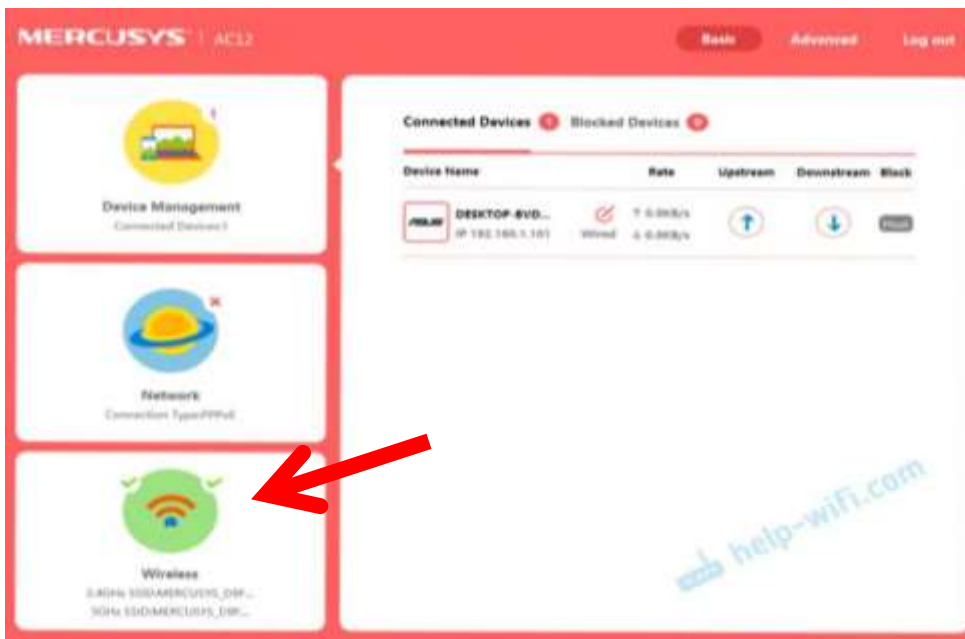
MERCUSYS | AC12

Basic Advanced Log out

Device Management
Connected Devices:1

Network
Connection Type:PPPoE

Wireless
2.4GHz SSID:MERCUSYS_D8F...
5GHz SSID:MERCUSYS_D8F...

Connected Devices 1 Blocked Devices 0

| Device Name | | Rate | Upstream | Downstream | Block |
|---|---|---|---|---|---|
| DESKTOP-BVD... IP 192.168.1.101 | Wired | ↑ 0.0KB/s ↓ 0.0KB/s | | | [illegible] |

help-wifi.com